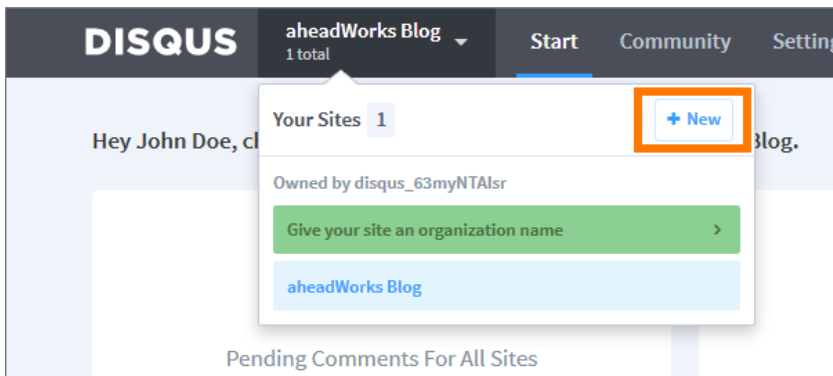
DISQUS
aheadWorks Blog
1 total
Start
Community
Setting

Hey John Doe, cl

Blog.

Your Sites 1
+ New
Owned by disqus_63myNTAIsr
Give your site an organization name
aheadWorks Blog

Pending Comments For All Sites